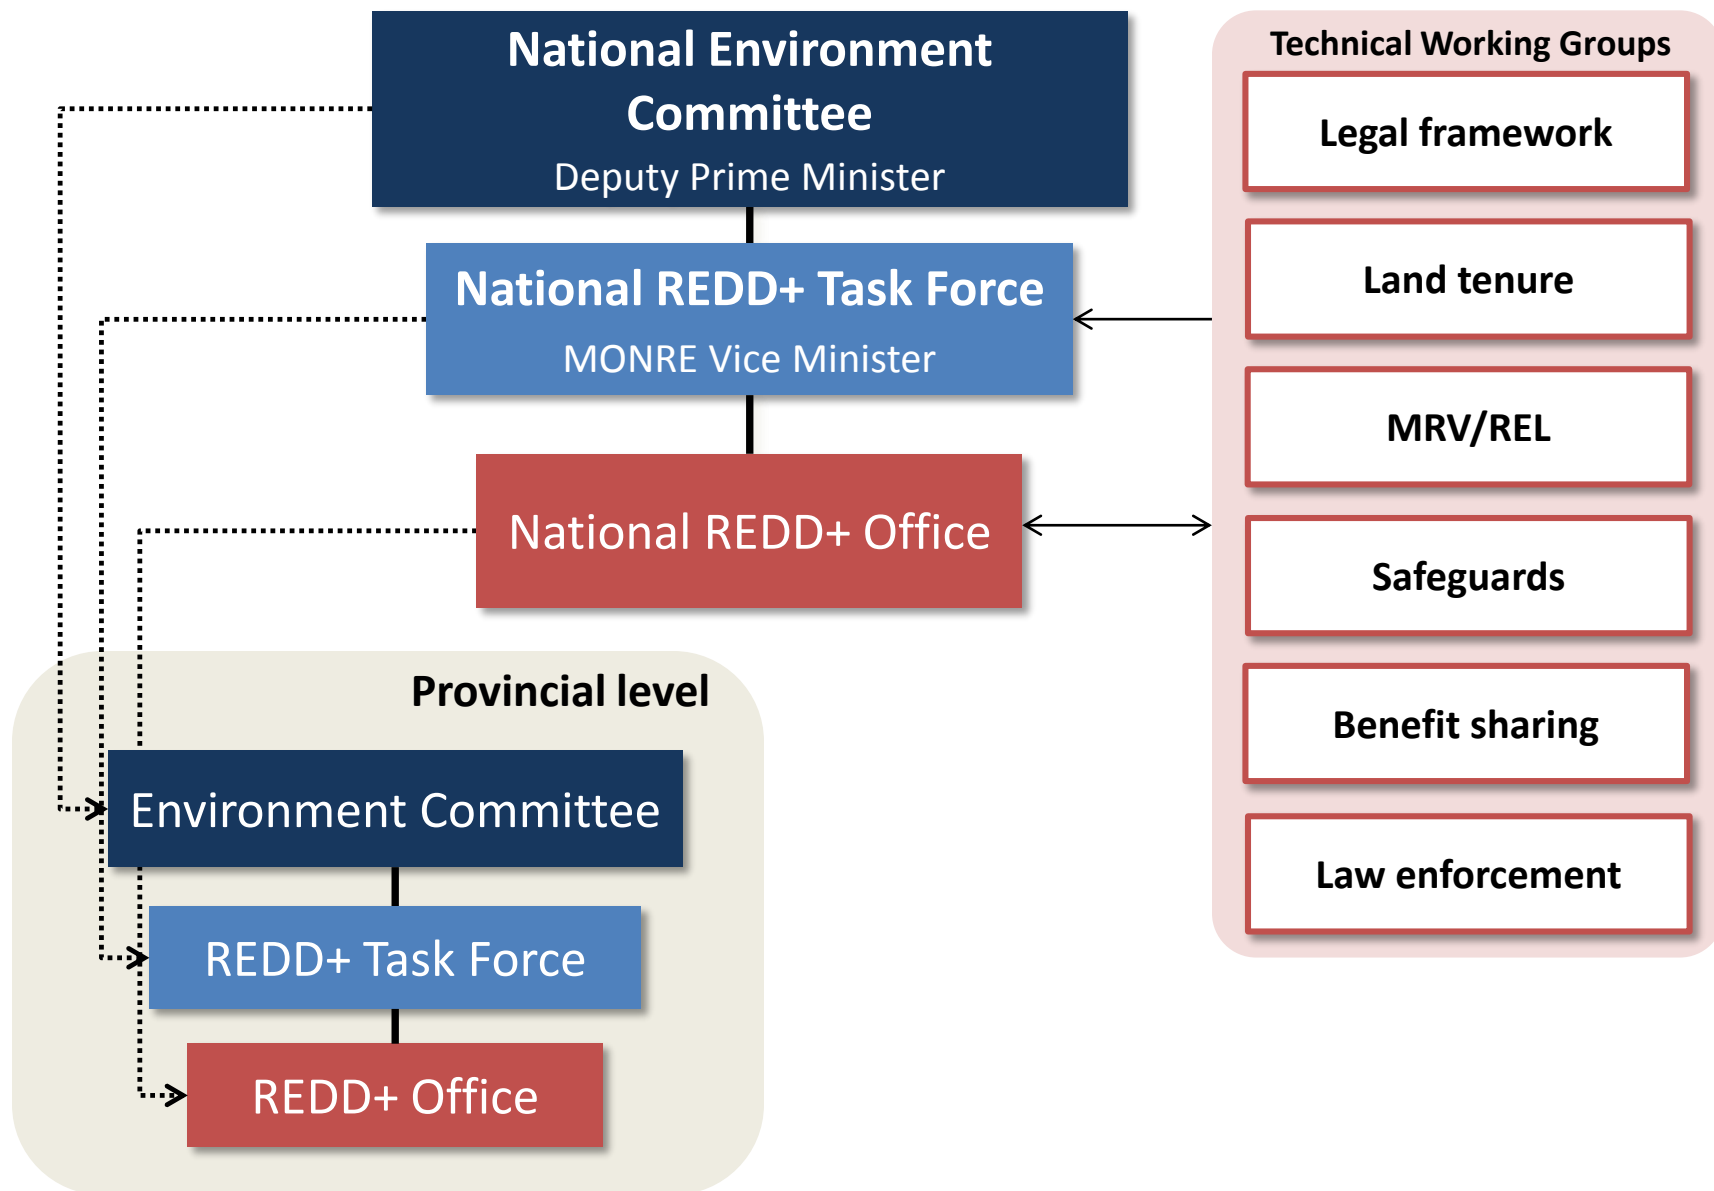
National Environment Committee
Deputy Prime Minister

National REDD+ Task Force
MONRE Vice Minister

National REDD+ Office

Technical Working Groups
Legal framework
Land tenure
MRV/REL
Safeguards
Benefit sharing
Law enforcement

Provincial level
Environment Committee
REDD+ Task Force
REDD+ Office